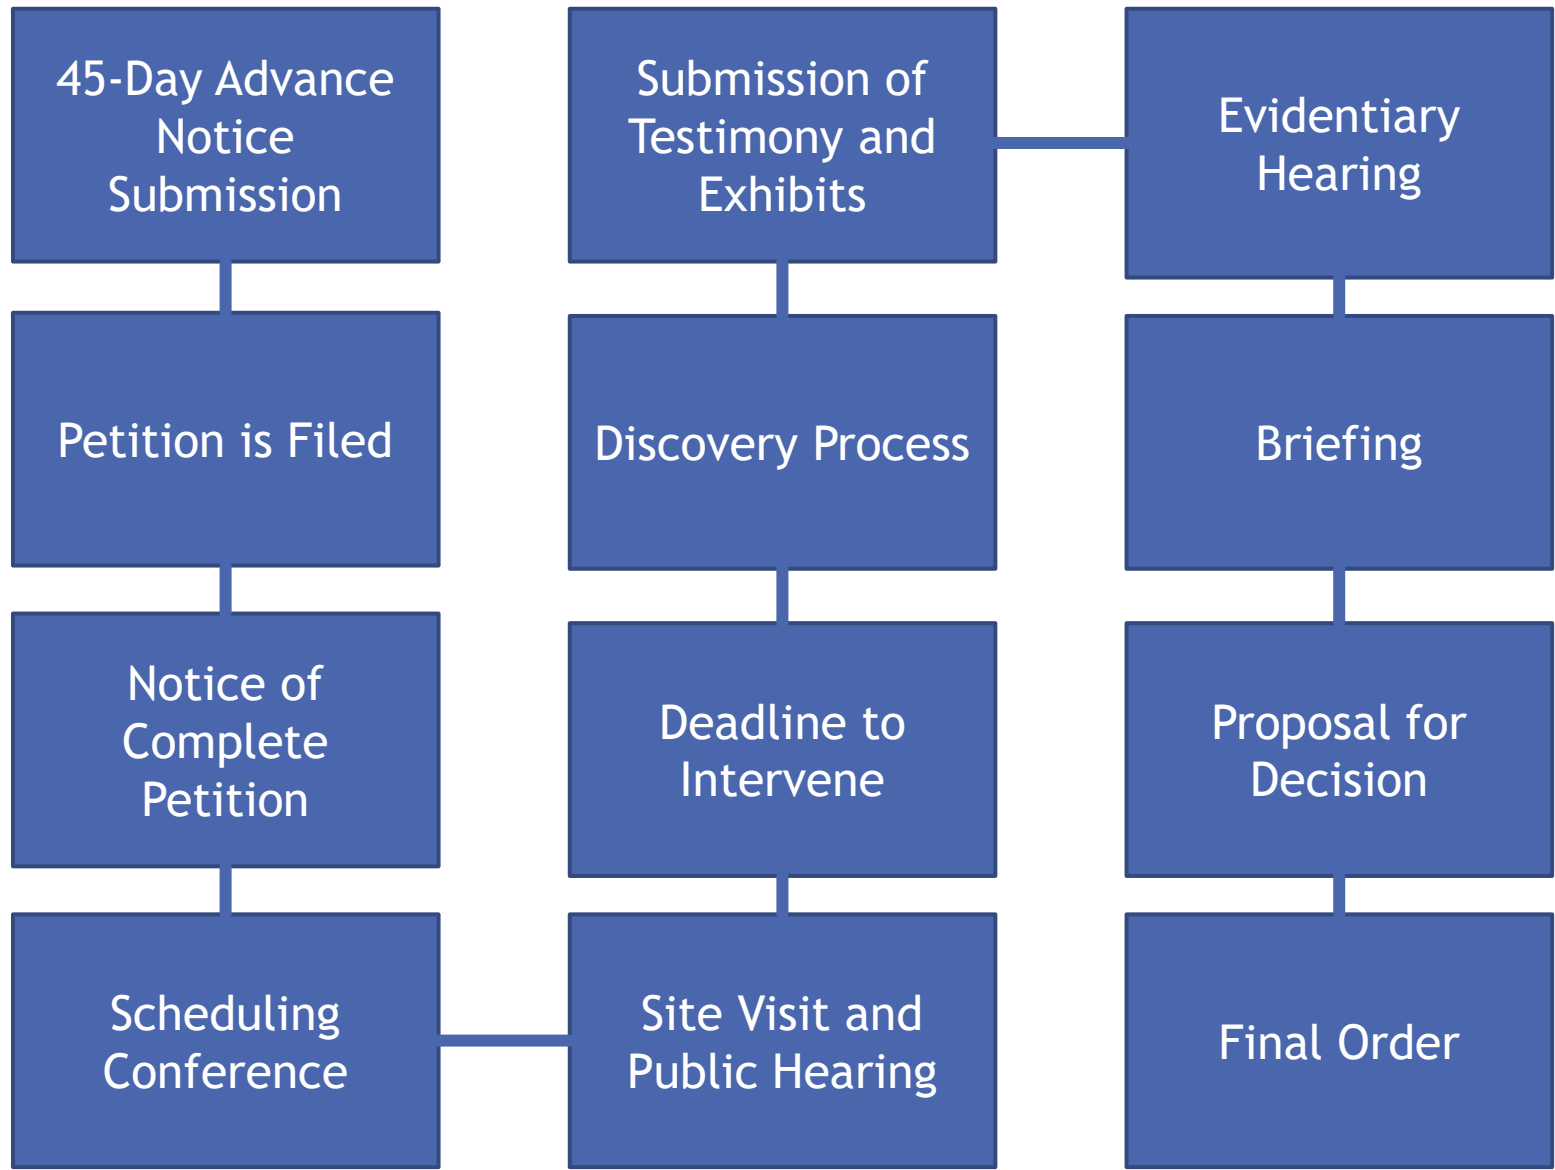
45-Day Advance Notice Submission

Petition is Filed

Notice of Complete Petition

Scheduling Conference

Site Visit and Public Hearing

Deadline to Intervene

Discovery Process

Submission of Testimony and Exhibits

Evidentiary Hearing

Briefing

Proposal for Decision

Final Order